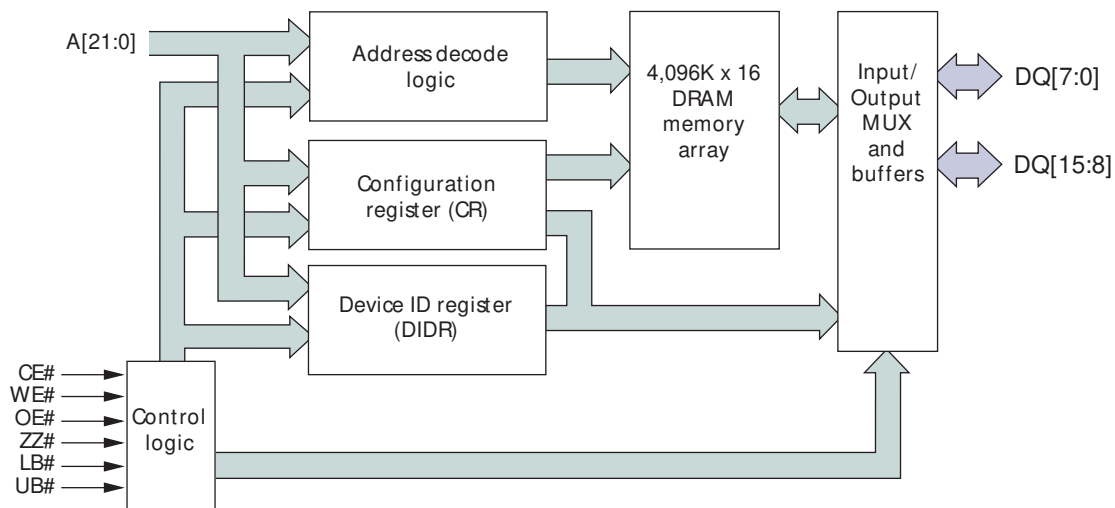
A[21:0]

Address decode logic

4,096K x 16 DRAM memory array

Input/ Output MUX and buffers

DQ[7:0]

DQ[15:8]

Configuration register (CR)

Device ID register (DIDR)

CE#
WE#
OE#
ZZ#
LB#
UB#

Control logic